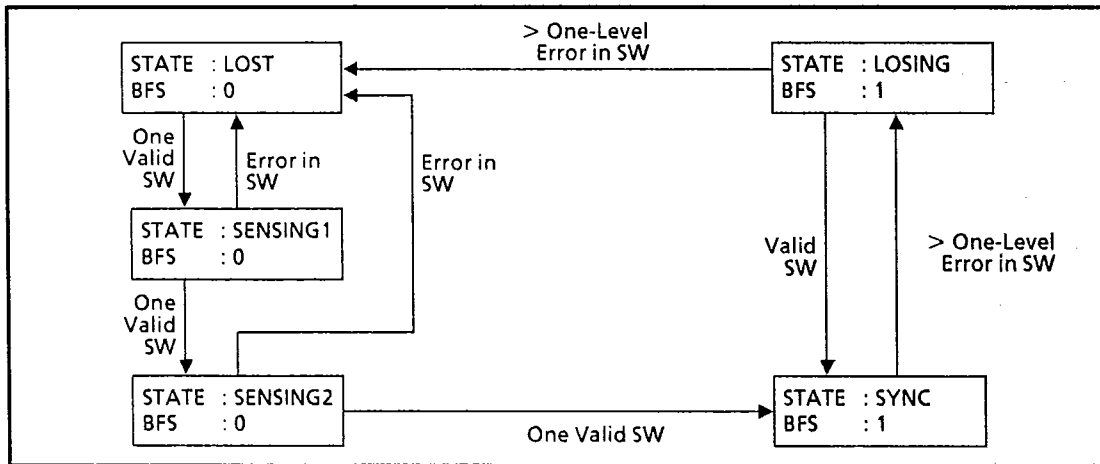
STATE : LOST
BFS : 0

> One-Level Error in SW

STATE : LOSING
BFS : 1

One Valid SW

Error in SW

Error in SW

STATE : SENSING1
BFS : 0

One Valid SW

Valid SW

> One-Level Error in SW

STATE : SENSING2
BFS : 0

One Valid SW

STATE : SYNC
BFS : 1